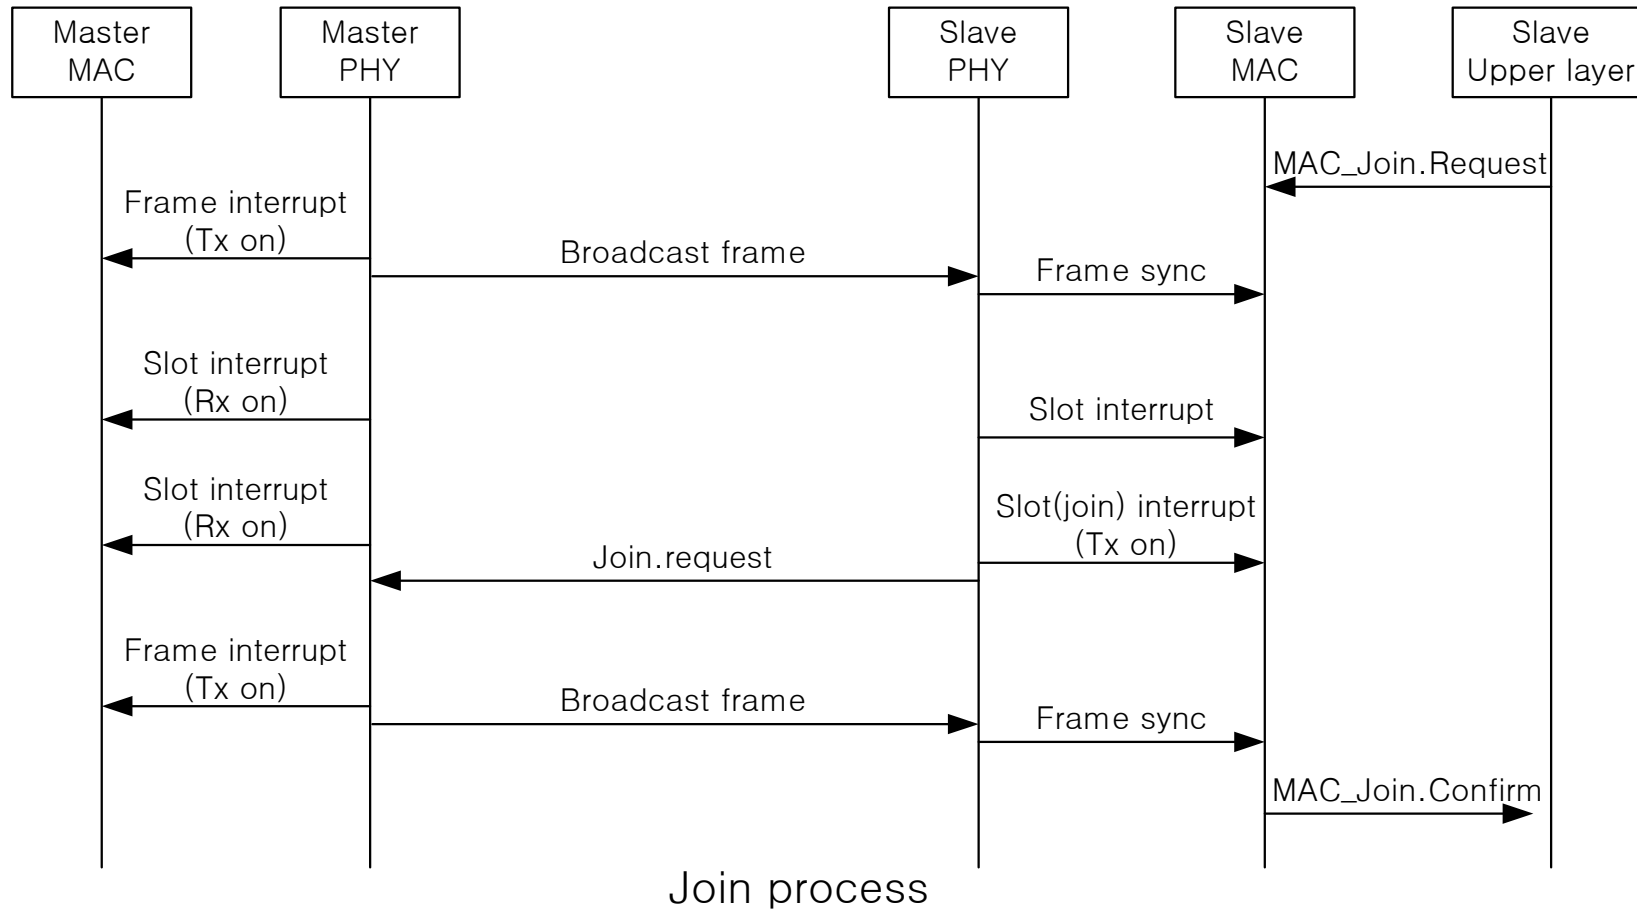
Master MAC

Master PHY

Slave PHY

Slave MAC

Slave Upper layer

MAC_Join.Request

Frame interrupt (Tx on)

Broadcast frame

Frame sync

Slot interrupt (Rx on)

Slot interrupt

Slot interrupt (Rx on)

Slot(join) interrupt (Tx on)

Join.request

Frame interrupt (Tx on)

Broadcast frame

Frame sync

MAC_Join.Confirm

Join process